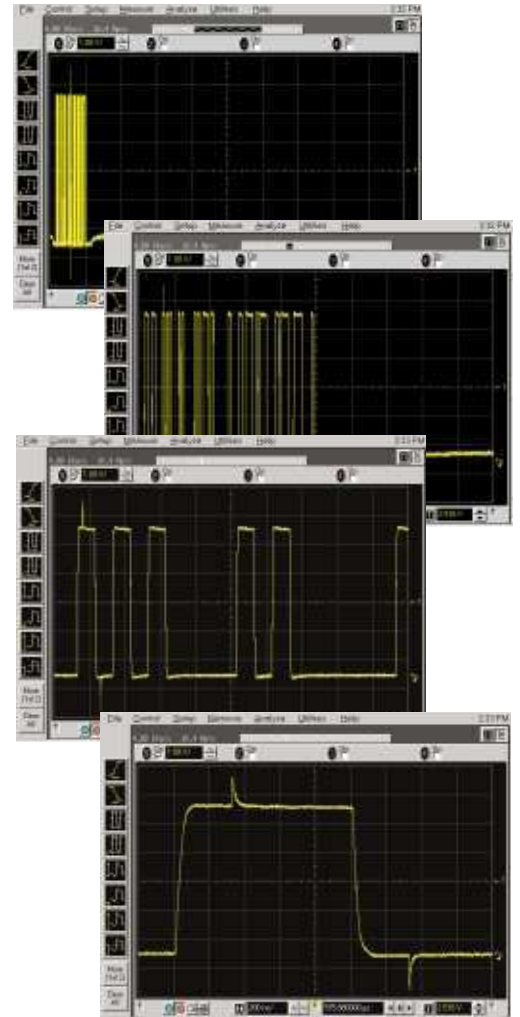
File Control Setup Measure Analyze Utilities Help

More (1 of 2)

Clear All

File Control Setup Measure Analyze Utilities Help

File Control Setup Measure Analyze Utilities Help

More (1 of 2)

Clear All

File Control Setup Measure Analyze Utilities Help

More (1 of 2)

Clear All